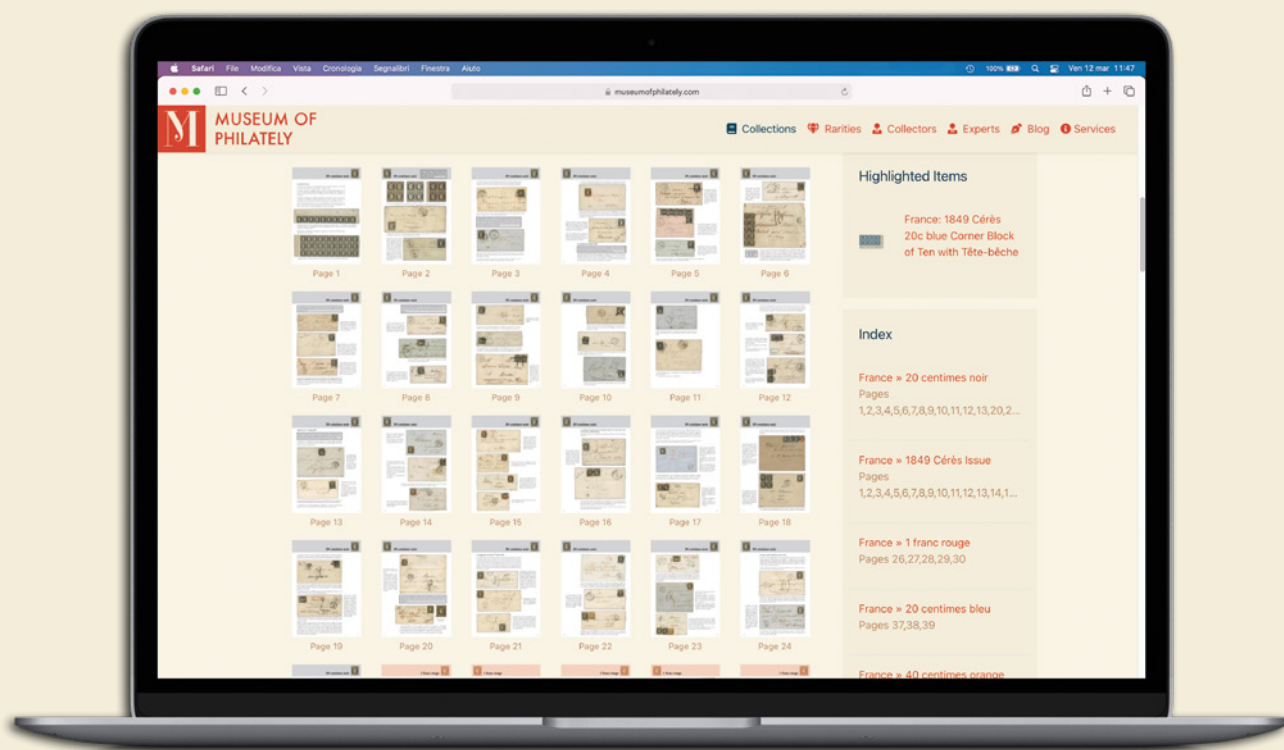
Safari File Modifica Vista Cronologia Segnalibri Finestra Aiuto

100% Ven 12 mar 11:47

museumofphilately.com

MUSEUM OF PHILATELY

Collections Rarities Collectors Experts Blog Services

Page 1 Page 2 Page 3 Page 4 Page 5 Page 6

Page 7 Page 8 Page 9 Page 10 Page 11 Page 12

Page 13 Page 14 Page 15 Page 16 Page 17 Page 18

Page 19 Page 20 Page 21 Page 22 Page 23 Page 24

Highlighted Items

France: 1849 Cérès 20c blue Corner Block of Ten with Tête-bêche

Index

France » 20 centimes noir
Pages 1,2,3,4,5,6,7,8,9,10,11,12,13,20,2...

France » 1849 Cérès Issue
Pages 1,2,3,4,5,6,7,8,9,10,11,12,13,14,1...

France » 1 franc rouge
Pages 26,27,28,29,30

France » 20 centimes bleu
Pages 37,38,39

France » 40 centimes orange